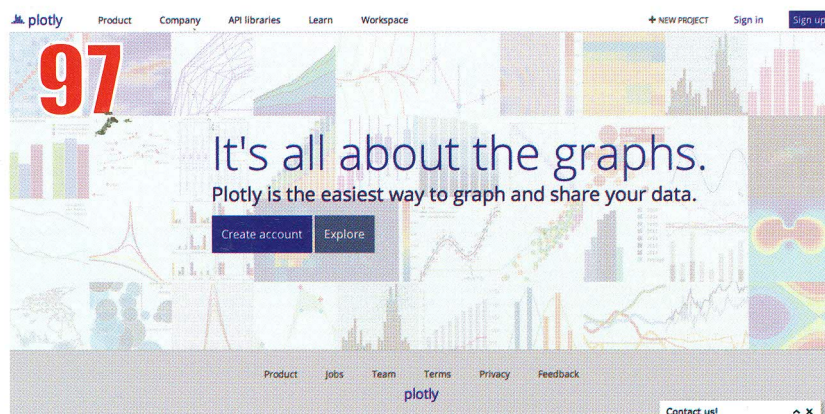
plotly Product Company API libraries Learn Workspace + NEW PROJECT Sign in Sign up

97

It's all about the graphs.

Plotly is the easiest way to graph and share your data.

Create account Explore

Product Jobs Team Terms Privacy Feedback

plotly

Contact us!